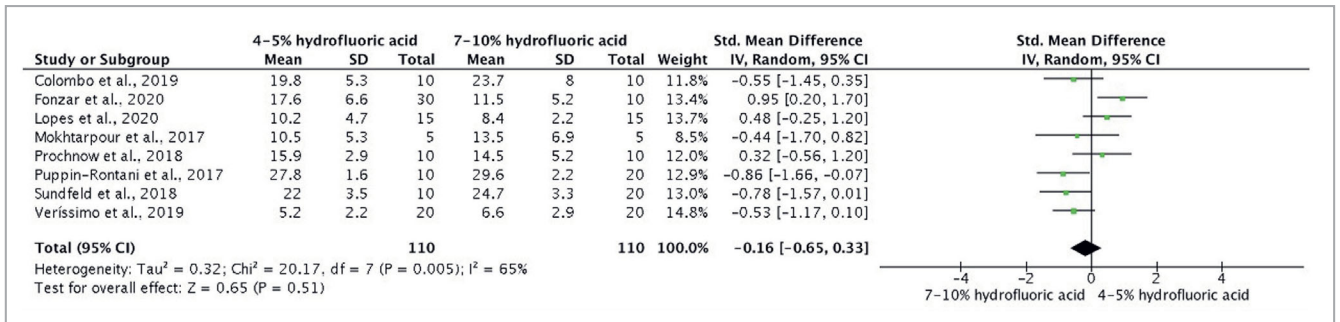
| Study or Subgroup | 4–5% hydrofluoric acid Mean | SD | Total | 7–10% hydrofluoric acid Mean | SD | Total | Weight | Std. Mean Difference IV, Random, 95% CI |
|---|---|---|---|---|---|---|---|---|
| Colombo et al., 2019 | 19.8 | 5.3 | 10 | 23.7 | 8 | 10 | 11.8% | −0.55 [−1.45, 0.35] |
| Fonzar et al., 2020 | 17.6 | 6.6 | 30 | 11.5 | 5.2 | 10 | 13.4% | 0.95 [0.20, 1.70] |
| Lopes et al., 2020 | 10.2 | 4.7 | 15 | 8.4 | 2.2 | 15 | 13.7% | 0.48 [−0.25, 1.20] |
| Mokhtarpour et al., 2017 | 10.5 | 5.3 | 5 | 13.5 | 6.9 | 5 | 8.5% | −0.44 [−1.70, 0.82] |
| Prochnow et al., 2018 | 15.9 | 2.9 | 10 | 14.5 | 5.2 | 10 | 12.0% | 0.32 [−0.56, 1.20] |
| Puppin-Rontani et al., 2017 | 27.8 | 1.6 | 10 | 29.6 | 2.2 | 20 | 12.9% | −0.86 [−1.66, −0.07] |
| Sundfeld et al., 2018 | 22 | 3.5 | 10 | 24.7 | 3.3 | 20 | 13.0% | −0.78 [−1.57, 0.01] |
| Veríssimo et al., 2019 | 5.2 | 2.2 | 20 | 6.6 | 2.9 | 20 | 14.8% | −0.53 [−1.17, 0.10] |
| **Total (95% CI)** | | | **110** | | | **110** | **100.0%** | **−0.16 [−0.65, 0.33]** |

Heterogeneity: Tau² = 0.32; Chi² = 20.17, df = 7 (P = 0.005); I² = 65%
Test for overall effect: Z = 0.65 (P = 0.51)

Std. Mean Difference
IV, Random, 95% CI

−4 −2 0 2 4
7–10% hydrofluoric acid 4–5% hydrofluoric acid